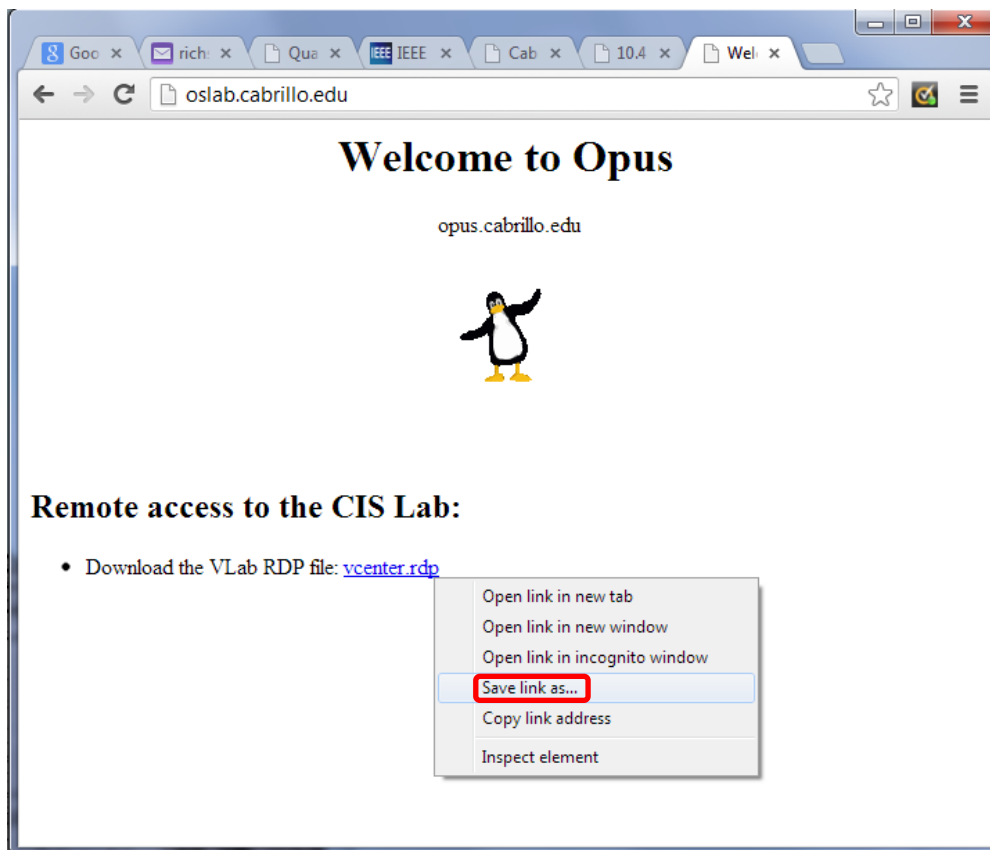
Goo ×
rich ×
Qua ×
IEEE ×
Cab ×
10.4 ×
Welc ×

oslab.cabrillo.edu

Welcome to Opus

opus.cabrillo.edu

Remote access to the CIS Lab:

• Download the VLab RDP file: vcenter.rdp

Open link in new tab
Open link in new window
Open link in incognito window
Save link as...
Copy link address
Inspect element